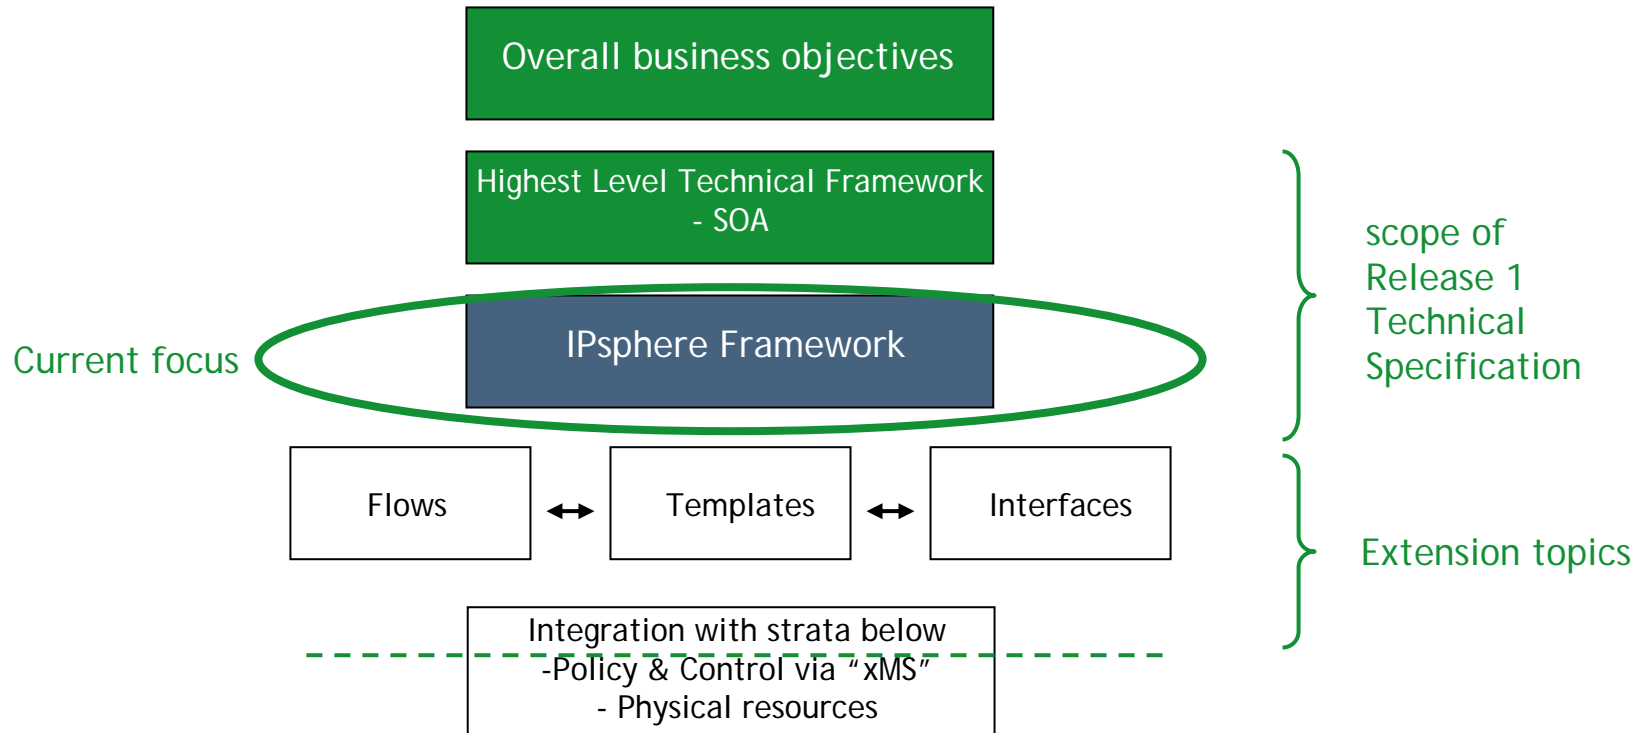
Overall business objectives

Highest Level Technical Framework - SOA

scope of Release 1 Technical Specification

Current focus

IPsphere Framework

Flows

Templates

Interfaces

Extension topics

Integration with strata below
-Policy & Control via “xMS”
- Physical resources